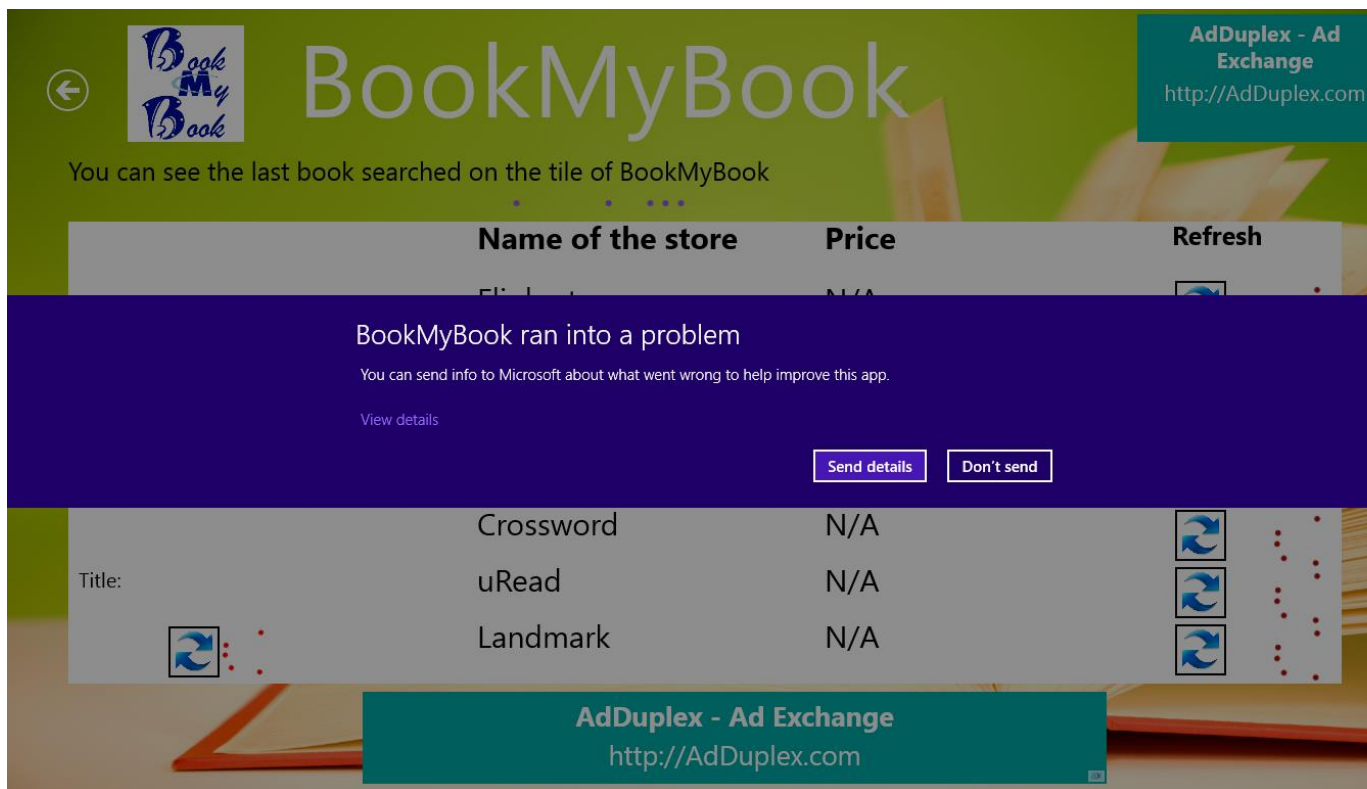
Book My Book

BookMyBook

AdDuplex - Ad Exchange
http://AdDuplex.com

You can see the last book searched on the tile of BookMyBook

| | Name of the store | Price | Refresh |
|---|---|---|---|
| | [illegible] | N/A | |

BookMyBook ran into a problem

You can send info to Microsoft about what went wrong to help improve this app.

View details

Send details

Don't send

| | Crossword | N/A | |
|---|---|---|---|
| Title: | uRead | N/A | |
| | Landmark | N/A | |

AdDuplex - Ad Exchange
http://AdDuplex.com